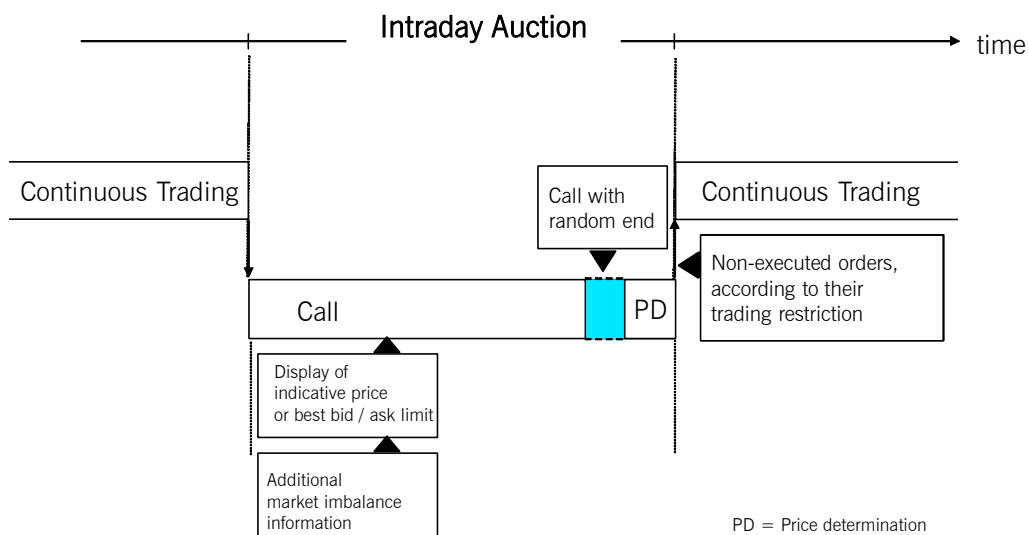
Intraday Auction

time

Continuous Trading

Call with random end

Continuous Trading

Non-executed orders, according to their trading restriction

Call

PD

Display of indicative price or best bid / ask limit

Additional market imbalance information

PD = Price determination